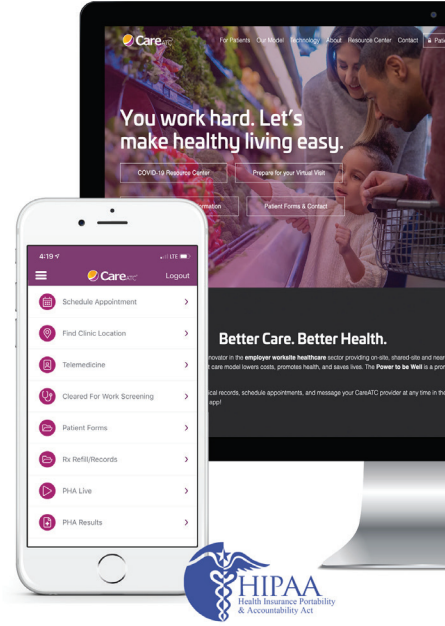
CareATC

For Patients Our Model Technology About Resource Center Contact Pati

You work hard. Let's make healthy living easy.

COVID-19 Resource Center

Prepare for your Virtual Visit

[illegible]ormation

Patient Forms & Contact

Better Care. Better Health.

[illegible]novator in the employer worksite healthcare sector providing on-site, shared-site and near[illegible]

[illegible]t care model lowers costs, promotes health, and saves lives. The Power to be Well is a prom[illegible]

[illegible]ical records, schedule appointments, and message your CareATC provider at any time in the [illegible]

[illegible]app!

4:19

LTE

CareATC

Logout

Schedule Appointment

Find Clinic Location

Telemedicine

Cleared For Work Screening

Patient Forms

Rx Refill/Records

PHA Live

PHA Results

HIPAA
Health Insurance Portability & Accountability Act